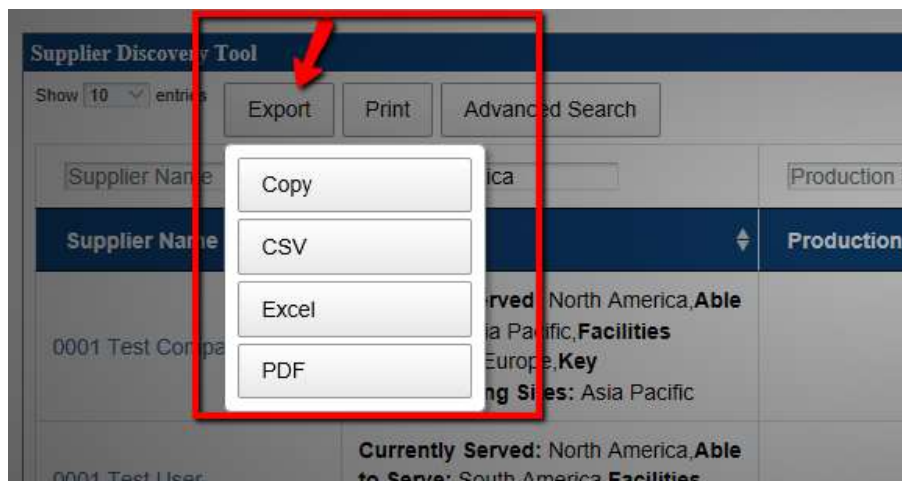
Supplier Discovery Tool

Show 10 entries

Export Print Advanced Search

Supplier Name ica Production

Supplier Name Production

Copy

CSV

Excel

PDF

0001 Test Company rved: North America,Able ia Pacific,Facilities Europe,Key ng Sites: Asia Pacific

0001 Test User Currently Served: North America,Able to Serve: South America,Facilities